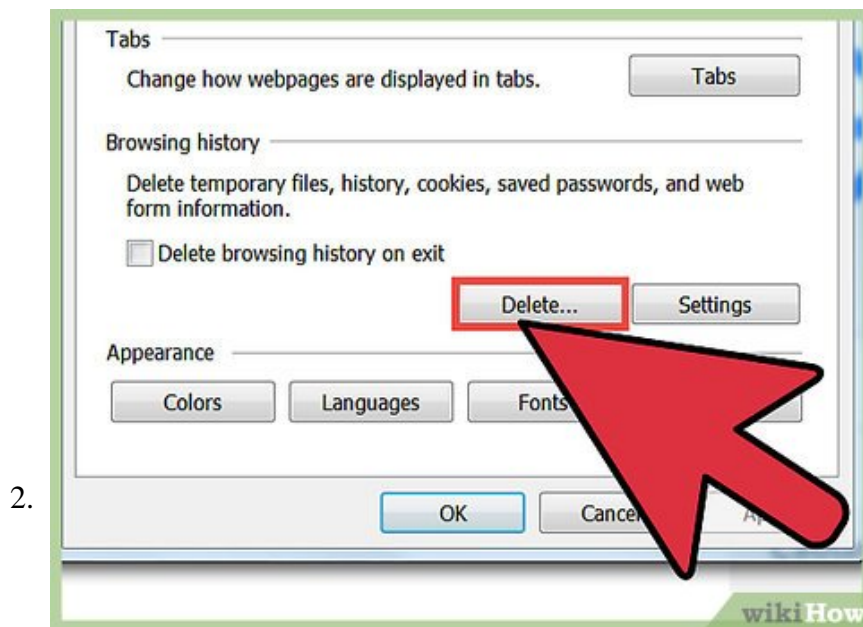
2.

Tabs

Change how webpages are displayed in tabs.

Tabs

Browsing history

Delete temporary files, history, cookies, saved passwords, and web form information.

Delete browsing history on exit

Delete...

Settings

Appearance

Colors

Languages

Fonts

OK

Cance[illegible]

A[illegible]

wikiHow